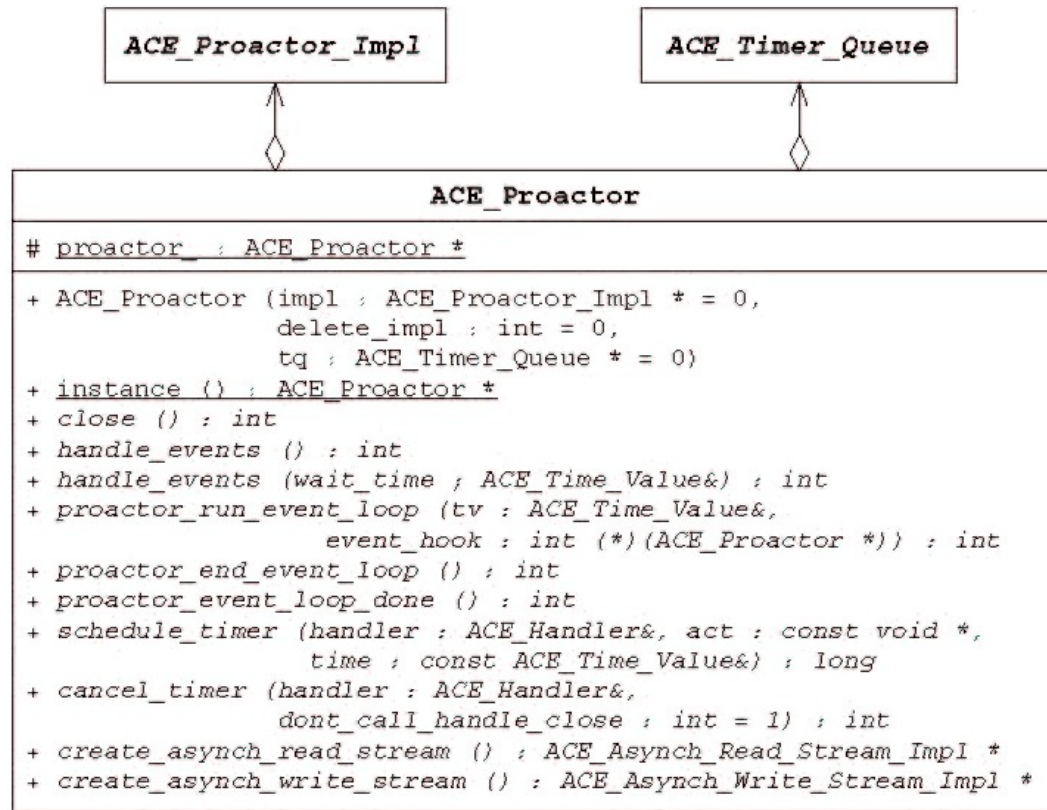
ACE_Proactor_Impl

ACE_Timer_Queue

ACE_Proactor

# proactor_ : ACE_Proactor *

+ ACE_Proactor (impl : ACE_Proactor_Impl * = 0,
 delete_impl : int = 0,
 tq : ACE_Timer_Queue * = 0)
+ instance () : ACE_Proactor *
+ close () : int
+ handle_events () : int
+ handle_events (wait_time : ACE_Time_Value&) : int
+ proactor_run_event_loop (tv : ACE_Time_Value&,
 event_hook : int (*)(ACE_Proactor *)) : int
+ proactor_end_event_loop () : int
+ proactor_event_loop_done () : int
+ schedule_timer (handler : ACE_Handler&, act : const void *,
 time : const ACE_Time_Value&) : long
+ cancel_timer (handler : ACE_Handler&,
 dont_call_handle_close : int = 1) : int
+ create_asynch_read_stream () : ACE_Asynch_Read_Stream_Impl *
+ create_asynch_write_stream () : ACE_Asynch_Write_Stream_Impl *